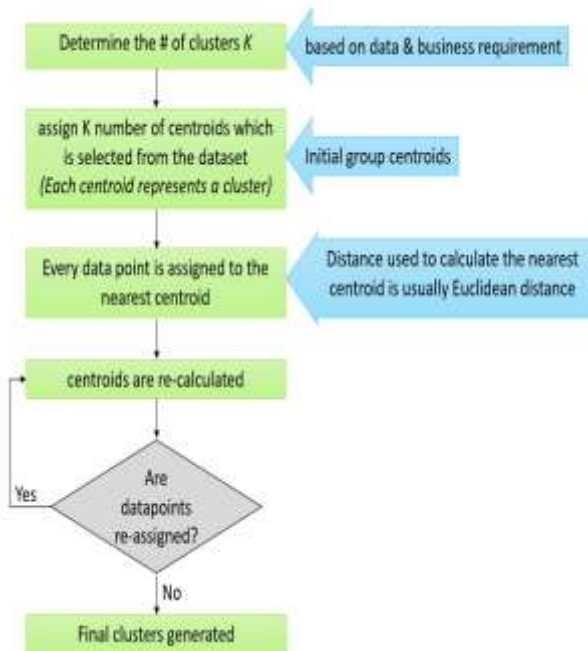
Determine the # of clusters *K*

based on data & business requirement

assign K number of centroids which is selected from the dataset *(Each centroid represents a cluster)*

Initial group centroids

Every data point is assigned to the nearest centroid

Distance used to calculate the nearest centroid is usually Euclidean distance

centroids are re-calculated

Are datapoints re-assigned?

Yes

No

Final clusters generated